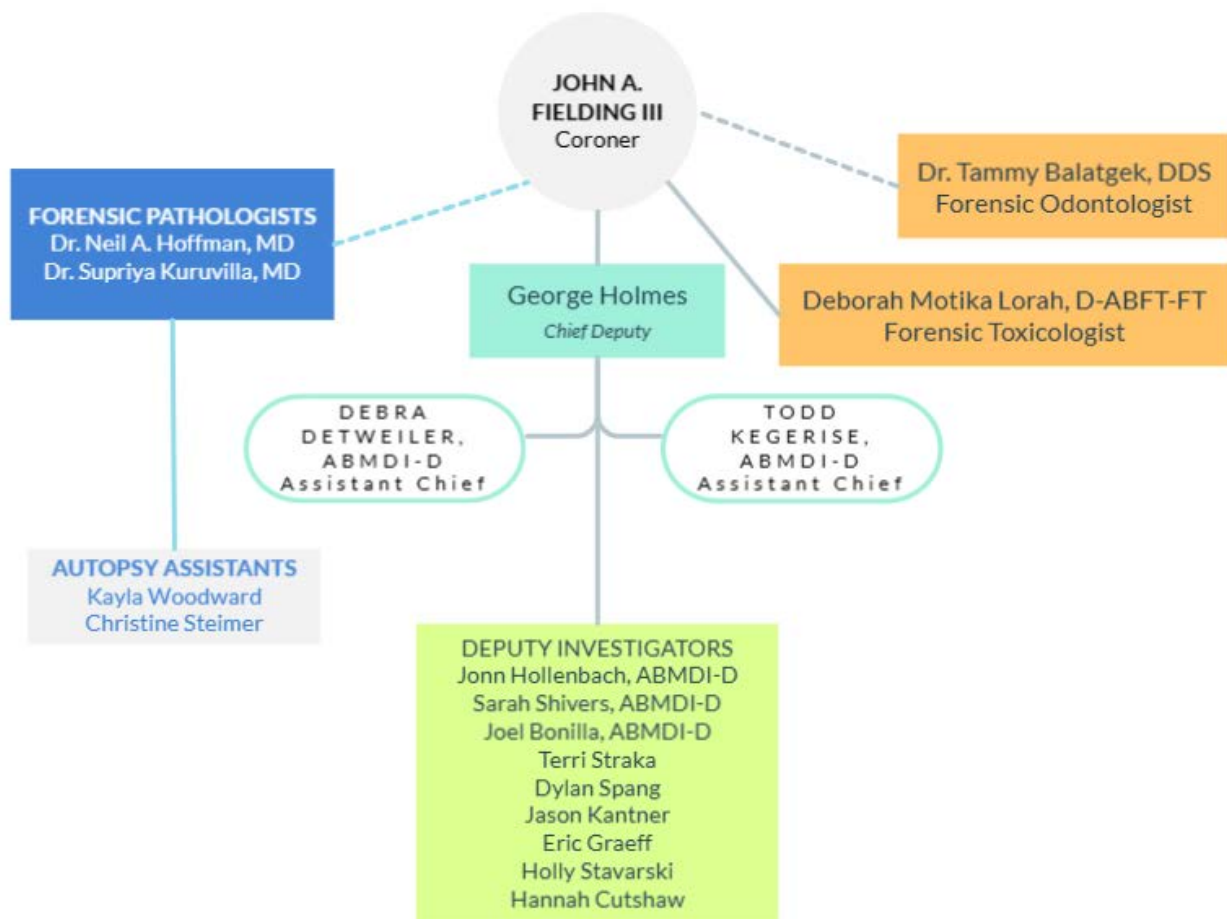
JOHN A. FIELDING III
Coroner

FORENSIC PATHOLOGISTS
Dr. Neil A. Hoffman, MD
Dr. Supriya Kuruvilla, MD

Dr. Tammy Balatgek, DDS
Forensic Odontologist

George Holmes
Chief Deputy

Deborah Motika Lorah, D-ABFT-FT
Forensic Toxicologist

DEBRA DETWEILER, ABMDI-D
Assistant Chief

TODD KEGERISE, ABMDI-D
Assistant Chief

AUTOPSY ASSISTANTS
Kayla Woodward
Christine Steimer

DEPUTY INVESTIGATORS
Jonn Hollenbach, ABMDI-D
Sarah Shivers, ABMDI-D
Joel Bonilla, ABMDI-D
Terri Straka
Dylan Spang
Jason Kantner
Eric Graeff
Holly Stavarski
Hannah Cutshaw